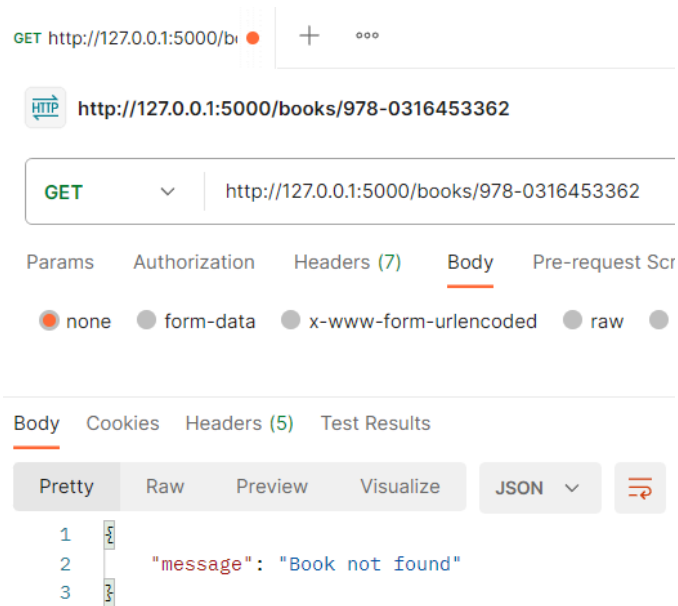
GET http://127.0.0.1:5000/b

HTTP http://127.0.0.1:5000/books/978-0316453362

GET http://127.0.0.1:5000/books/978-0316453362

Params Authorization Headers (7) Body Pre-request Scr

none form-data x-www-form-urlencoded raw

Body Cookies Headers (5) Test Results

Pretty Raw Preview Visualize JSON

1 {
2 "message": "Book not found"
3 }